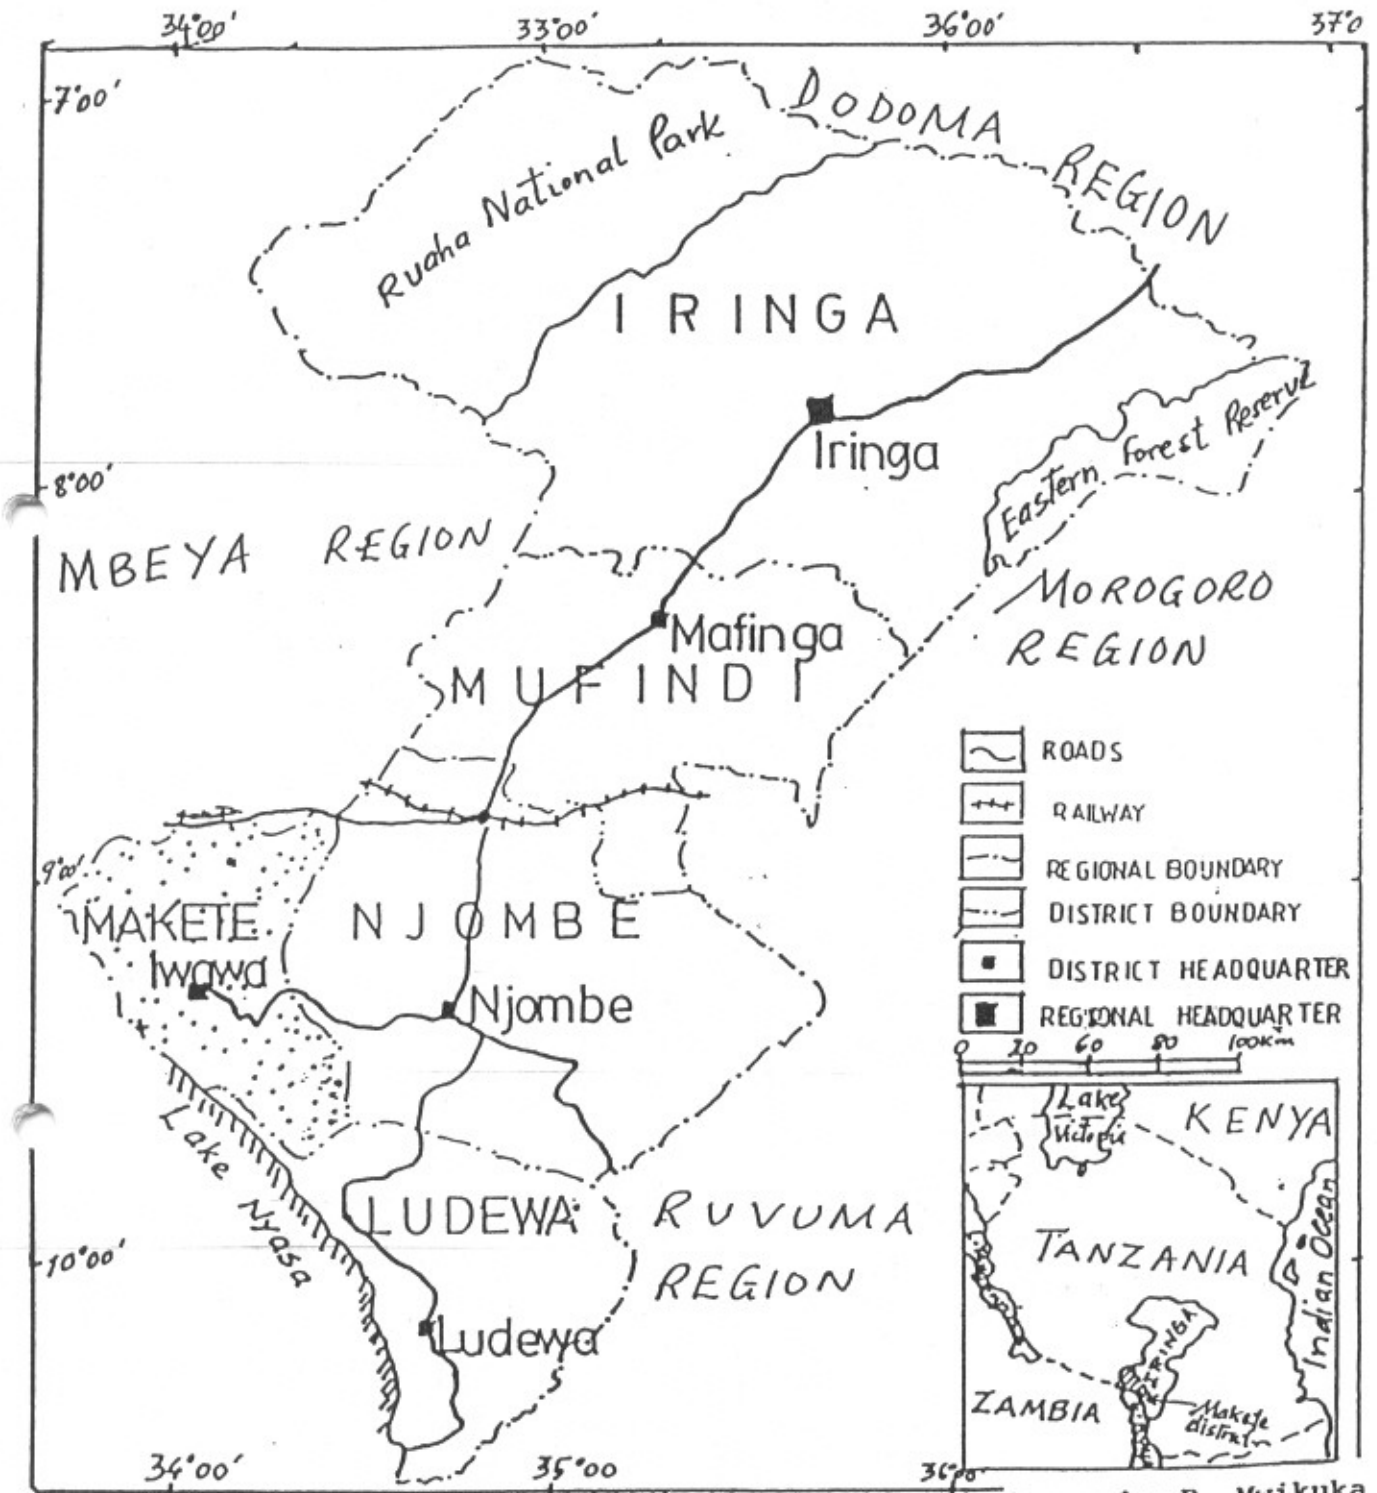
34°00' 33°00' 36°00' 37°0

7°00'

DODOMA REGION

Ruaha National Park

IRINGA

Iringa

Eastern Forest Reserve

8°00'

MBEYA REGION

MOROGORO REGION

Mafinga

MUFINDI

ROADS

RAILWAY

REGIONAL BOUNDARY

DISTRICT BOUNDARY

DISTRICT HEADQUARTER

REGIONAL HEADQUARTER

0 20 60 80 100km

9°00'

MAKETE

NJOMBE

Iwawa

Njombe

Lake Victoria

KENYA

Lake Nyasa

TANZANIA

Indian Ocean

LUDEWA

RUVUMA REGION

10°00'

Ludewa

IRINGA

ZAMBIA

Makete district

34°00' 35°00 36°0

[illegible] Mwikuka